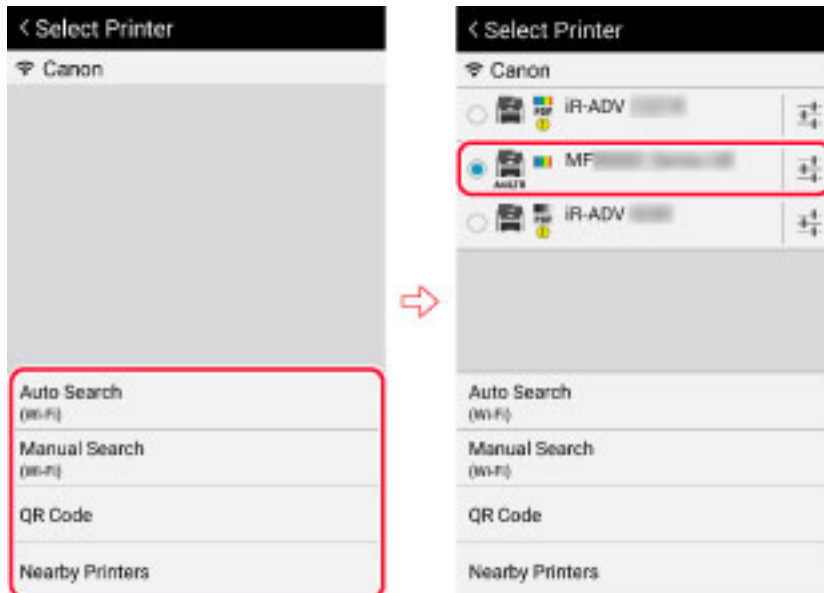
< Select Printer

Canon

Auto Search
(Wi-Fi)

Manual Search
(Wi-Fi)

QR Code

Nearby Printers

< Select Printer

Canon

iR-ADV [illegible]

MF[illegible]

iR-ADV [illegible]

Auto Search
(Wi-Fi)

Manual Search
(Wi-Fi)

QR Code

Nearby Printers